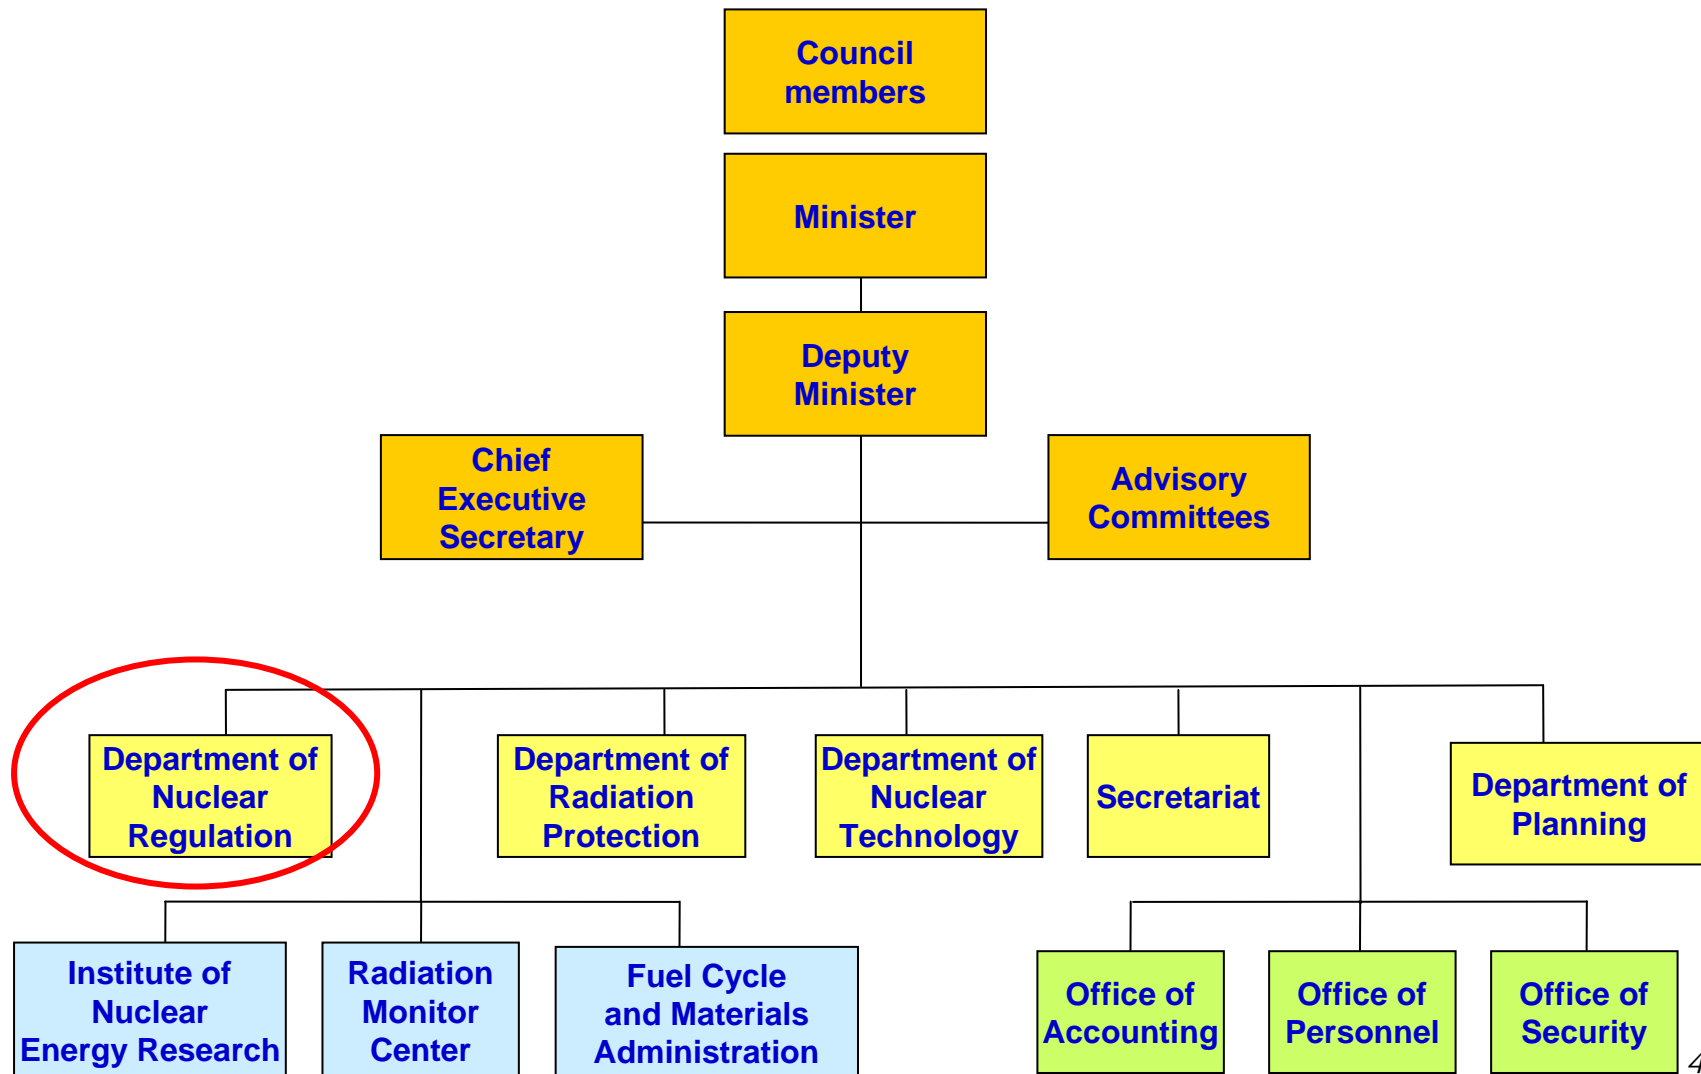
Council members

Minister

Deputy Minister

Chief Executive Secretary

Advisory Committees

Department of Nuclear Regulation

Department of Radiation Protection

Department of Nuclear Technology

Secretariat

Department of Planning

Institute of Nuclear Energy Research

Radiation Monitor Center

Fuel Cycle and Materials Administration

Office of Accounting

Office of Personnel

Office of Security

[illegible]